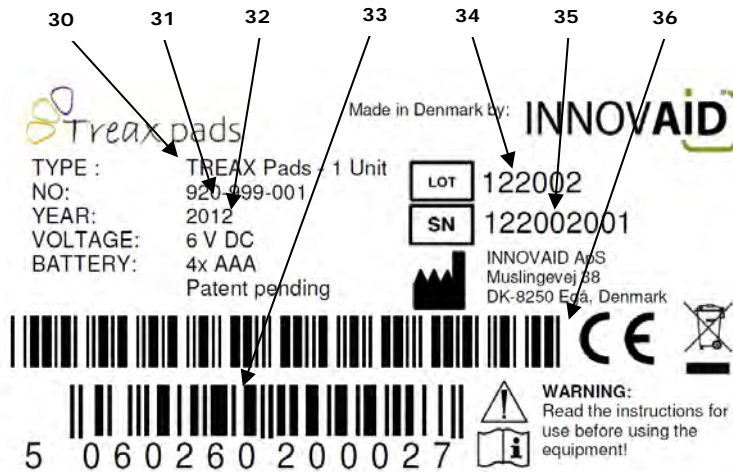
30 31 32 33 34 35 36

Treax pads

Made in Denmark by: INNOVAID

TYPE : TREAX Pads - 1 Unit
NO: 920-999-001
YEAR: 2012
VOLTAGE: 6 V DC
BATTERY: 4x AAA
Patent pending

LOT 122002
SN 122002001

INNOVAID ApS
Muslingevej 38
DK-8250 Egå, Denmark

CE

5 060260 200027

WARNING:
Read the instructions for use before using the equipment!

i